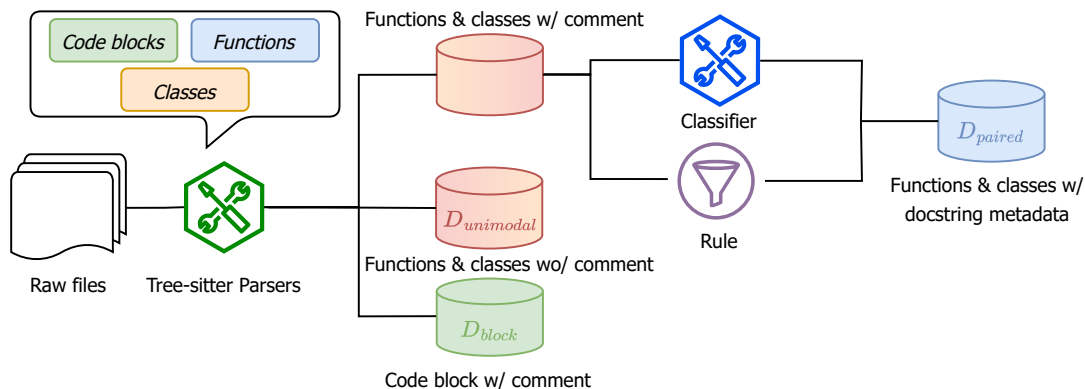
Code blocks
Functions
Classes
Functions & classes w/ comment
Classifier
$D_{paired}$
Functions & classes w/ docstring metadata
Rule
$D_{unimodal}$
Raw files
Tree-sitter Parsers
Functions & classes wo/ comment
$D_{block}$
Code block w/ comment